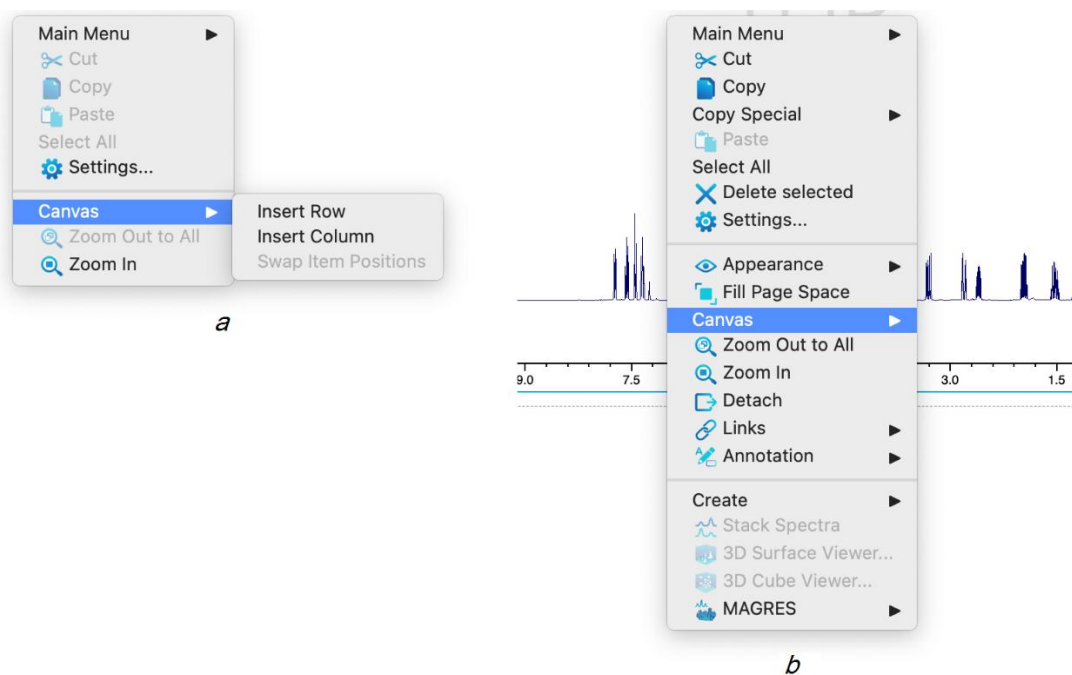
Main Menu
Cut
Copy
Paste
Select All
Settings...
Canvas
Zoom Out to All
Zoom In

Insert Row
Insert Column
Swap Item Positions

a

Main Menu
Cut
Copy
Copy Special
Paste
Select All
Delete selected
Settings...
Appearance
Fill Page Space
Canvas
Zoom Out to All
Zoom In
Detach
Links
Annotation
Create
Stack Spectra
3D Surface Viewer...
3D Cube Viewer...
MAGRES

9.0 7.5 3.0 1.5

b